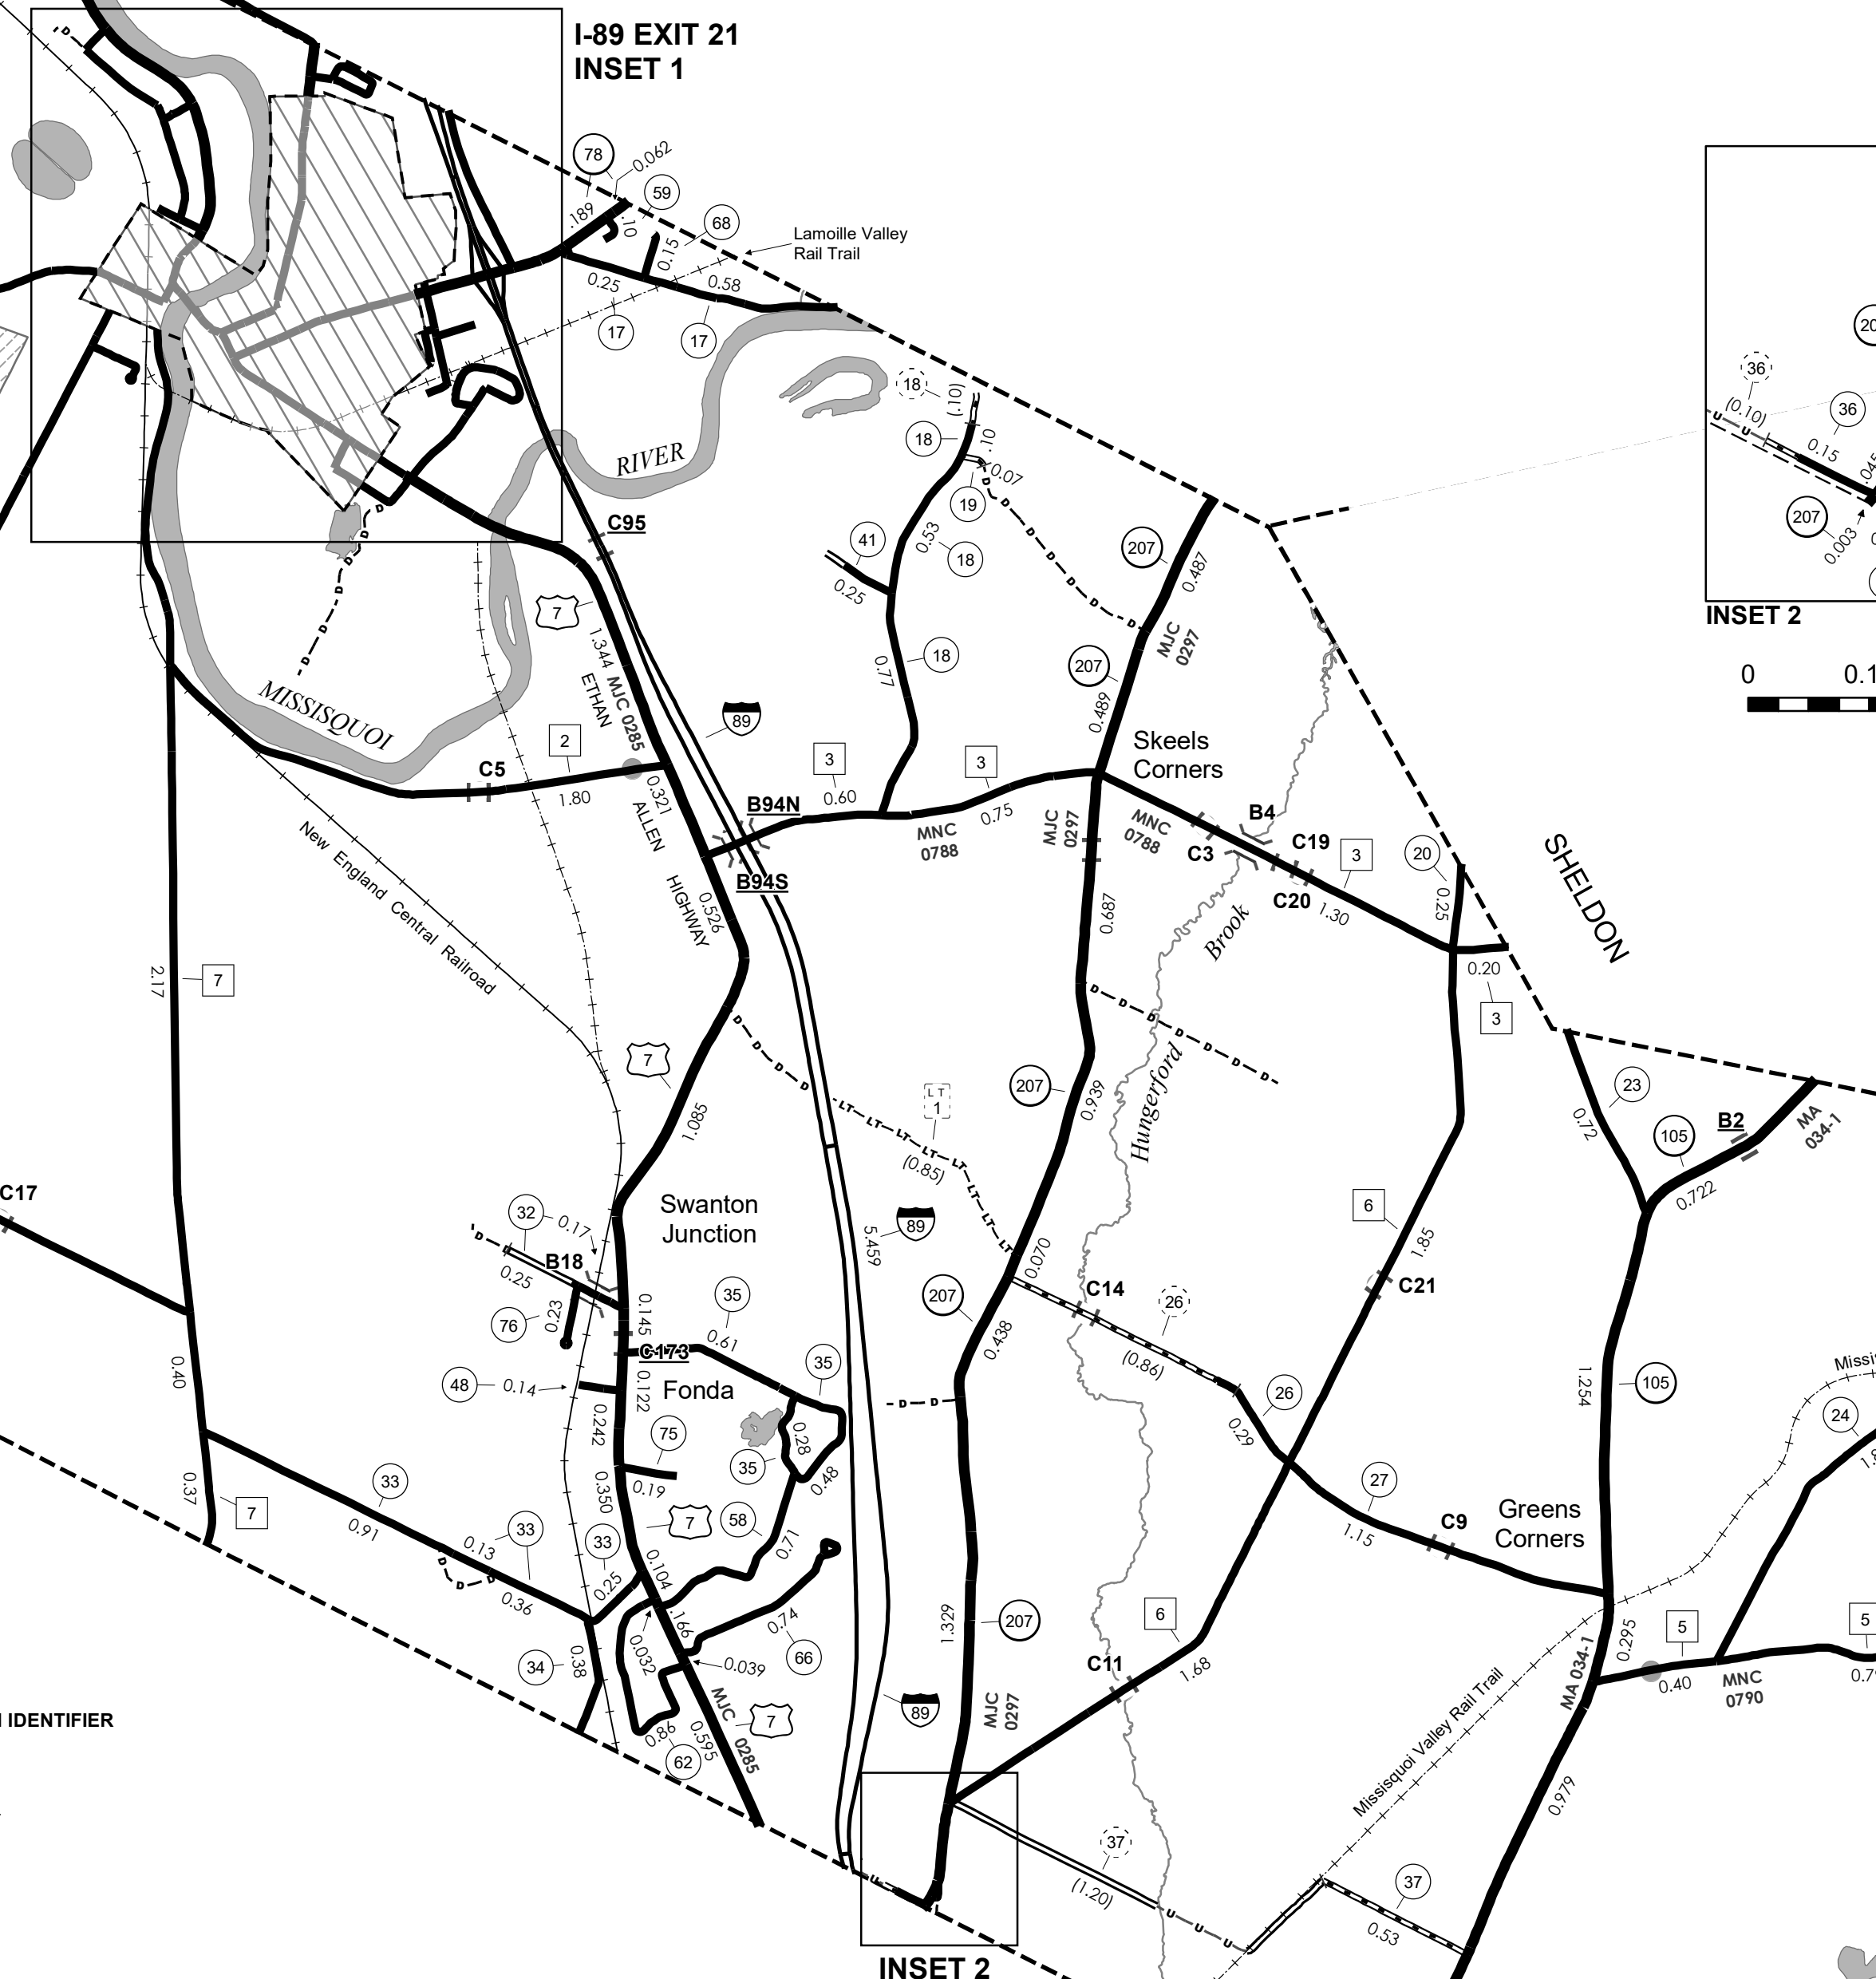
I-89 EXIT 21
INSET 1

78
0.062
59
.189
.10
68
0.15
Lamoille Valley Rail Trail
0.25
0.58
17
17
18
(.10)
18
.10
0.07
19
RIVER
C95
41
0.53
18
207
0.487
MJC 0297
0.25
7
1.344 MJC 0285 ETHAN
18
0.77
207
0.489
89
MISSISQUOI
2
C5
1.80
0.321 ALLEN
3
0.60
B94N
3
0.75
MNC 0788
Skeels Corners
MJC 0297
MNC 0788
B4
C3
C19
3
20
B94S
HIGHWAY
0.526
New England Central Railroad
0.687
Brook
C20
1.30
0.25
SHELDON
0.20
3
2.17
7
7
1.085
LT 1
(0.85)
207
0.939
Hungerford
23
0.72
105
B2
0.722
MA 034-1
C17
Swanton Junction
32
0.17
B18
0.25
0.23
76
0.145
89
5.459
207
0.070
C14
26
6
1.85
C21
35
0.61
C-173
(0.86)
0.438
35
48
0.14
0.122
Fonda
0.28
26
0.29
1.254
105
Missi
24
0.40
75
0.242
35
0.48
33
7
0.91
0.13
33
0.350
0.19
7
58
0.37
33
0.25
0.104
0.71
27
1.15
C9
Greens Corners
0.36
0.032
.166
0.74
66
1.329
207
6
1.68
C11
0.295
5
5
34
0.38
0.039
0.40
MNC 0790
0.79
IDENTIFIER
0.86
62
0.595
MJC 0285
7
89
MJC 0297
MA 034-1
Missisquoi Valley Rail Trail
0.979
37
(1.20)
37
0.53
INSET 2
INSET 2
20
36
(0.10)
36
0.15
.045
207
0.003
0
0.1